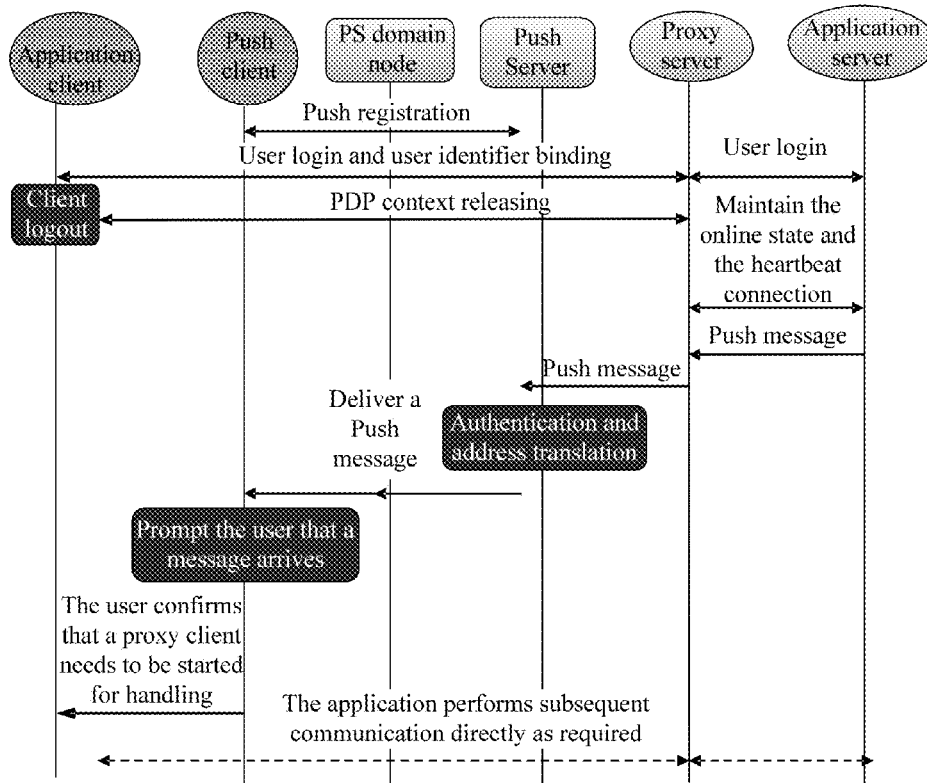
Application client

Push client

PS domain node

Push Server

Proxy server

Application server

Push registration

User login and user identifier binding

User login

Client logout

PDP context releasing

Maintain the online state and the heartbeat connection

Push message

Push message

Deliver a Push message

Authentication and address translation

Prompt the user that a message arrives

The user confirms that a proxy client needs to be started for handling

The application performs subsequent communication directly as required